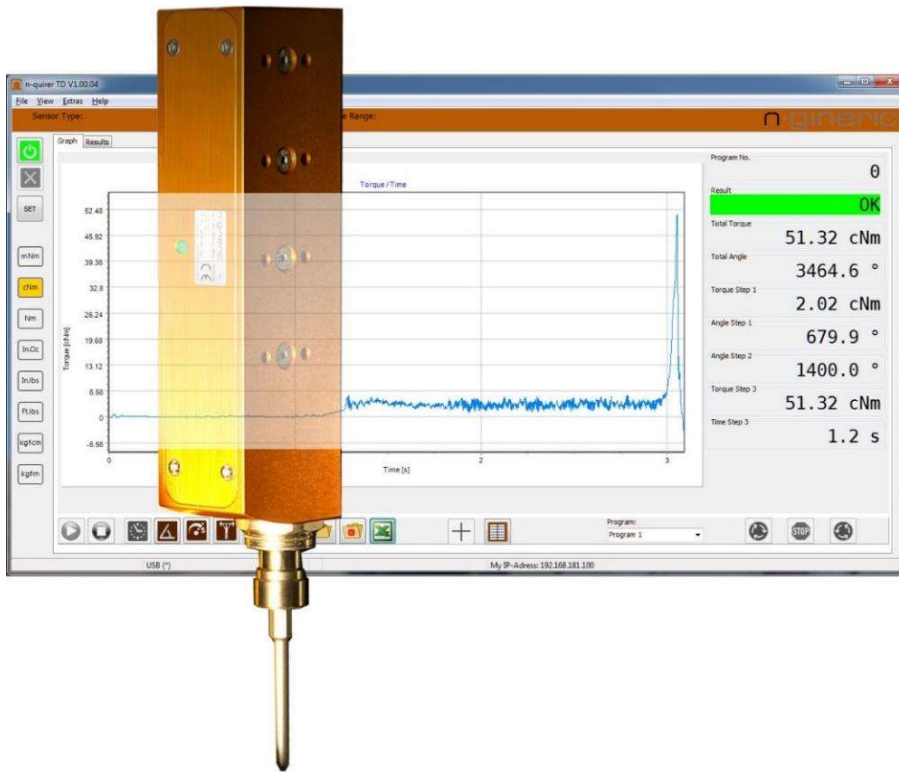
n-quirer TD V1.00.04

File View Extras Help

Sensor Type:

e Range:

n-gineric

Graph Results

SET

mNm

cNm

Nm

In.Oz

In.lbs

Ft.lbs

kgf.cm

kgf.m

Torque / Time

52.48

45.92

39.36

32.8

26.24

19.68

13.12

6.56

0

-6.56

Torque [cNm]

0

2

3

Time [s]

Program No.

0

Result

OK

Total Torque

51.32 cNm

Total Angle

3464.6 °

Torque Step 1

2.02 cNm

Angle Step 1

679.9 °

Angle Step 2

1400.0 °

Torque Step 3

51.32 cNm

Time Step 3

1.2 s

Program:

Program 1

STOP

USB (*)

My IP-Adress: 192.168.181.100